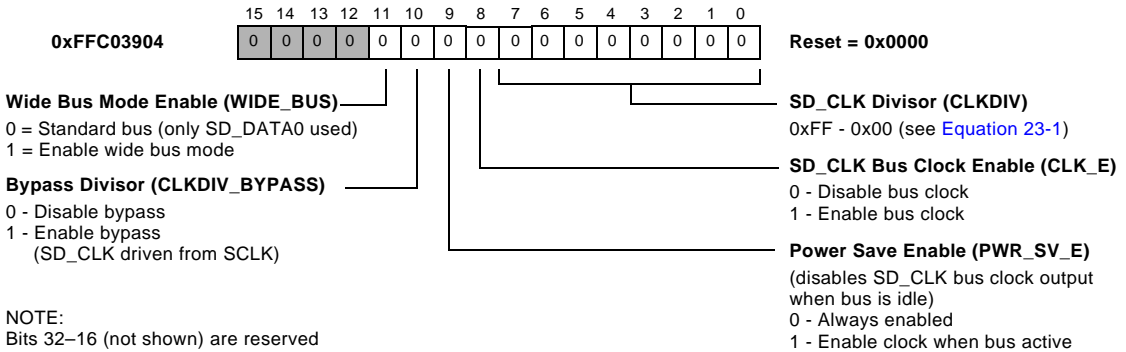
15 14 13 12 11 10 9 8 7 6 5 4 3 2 1 0

0xFFC03904

| 0 | 0 | 0 | 0 | 0 | 0 | 0 | 0 | 0 | 0 | 0 | 0 | 0 | 0 | 0 | 0 |
|---|---|---|---|---|---|---|---|---|---|---|---|---|---|---|---|

Reset = 0x0000

Wide Bus Mode Enable (WIDE_BUS)
0 = Standard bus (only SD_DATA0 used)
1 = Enable wide bus mode

Bypass Divisor (CLKDIV_BYPASS)
0 - Disable bypass
1 - Enable bypass
(SD_CLK driven from SCLK)

NOTE:
Bits 32–16 (not shown) are reserved

SD_CLK Divisor (CLKDIV)
0xFF - 0x00 (see Equation 23-1)

SD_CLK Bus Clock Enable (CLK_E)
0 - Disable bus clock
1 - Enable bus clock

Power Save Enable (PWR_SV_E)
(disables SD_CLK bus clock output when bus is idle)
0 - Always enabled
1 - Enable clock when bus active